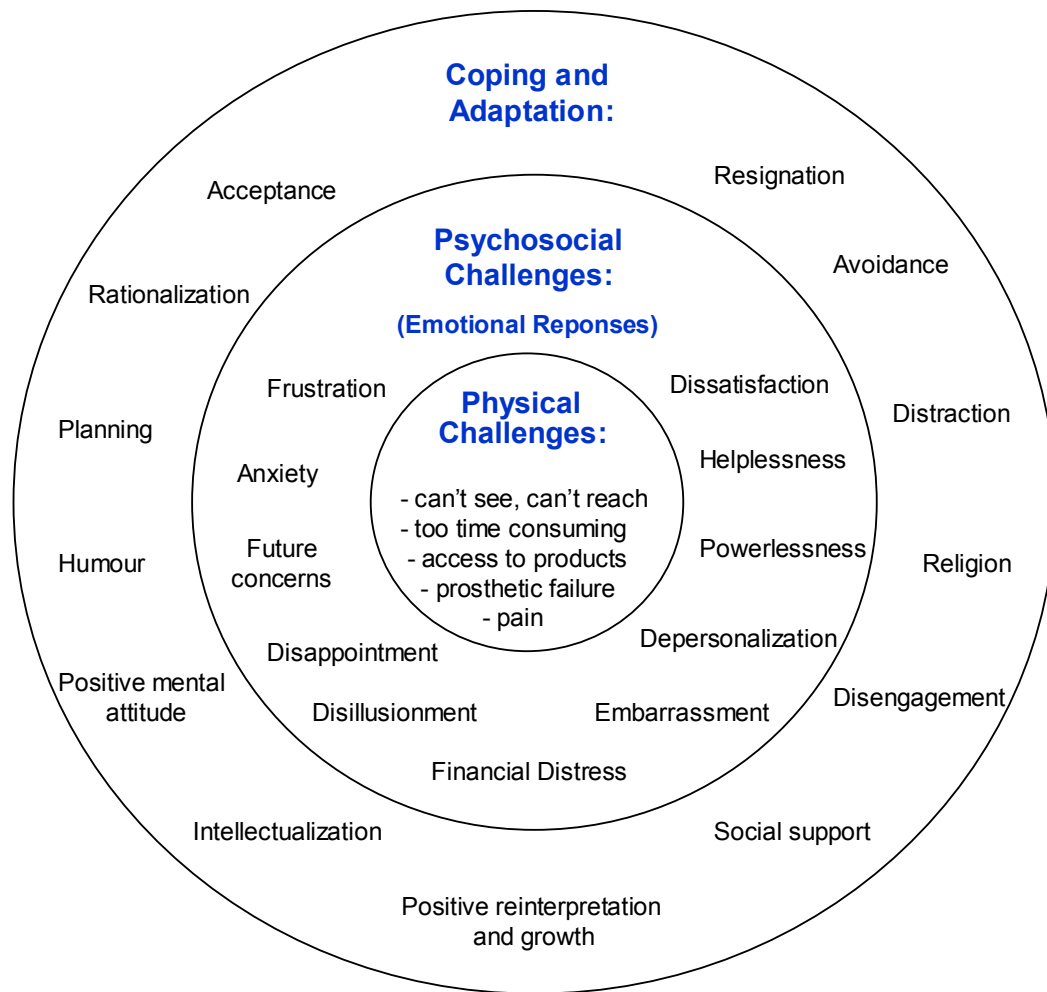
Coping and Adaptation:

Acceptance

Resignation

Rationalization

Avoidance

Planning

Distraction

Humour

Religion

Positive mental attitude

Disengagement

Intellectualization

Social support

Positive reinterpretation and growth

Psychosocial Challenges:

(Emotional Reponses)

Frustration

Dissatisfaction

Anxiety

Helplessness

Future concerns

Powerlessness

Disappointment

Depersonalization

Disillusionment

Embarrassment

Financial Distress

Physical Challenges:

- can't see, can't reach
- too time consuming
- access to products
- prosthetic failure
- pain